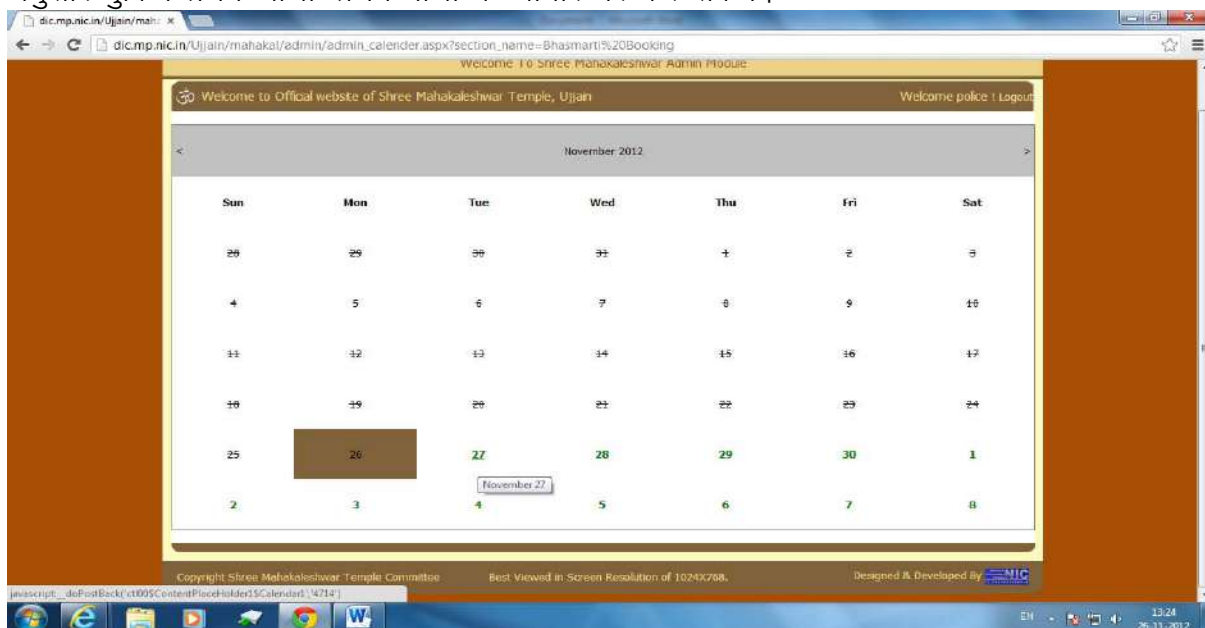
dic.mp.nic.in/Ujjain/mah: ×

dic.mp.nic.in/Ujjain/mahakal/admin/admin_calender.aspx?section_name=Bhasmarti%20Booking

Welcome To Shree Mahakaleshwar Admin Module

ॐ Welcome to Official website of Shree Mahakaleshwar Temple, Ujjain

Welcome police ! Logout

<

November 2012

>

| Sun | Mon | Tue | Wed | Thu | Fri | Sat |
|---|---|---|---|---|---|---|
| 28 | 29 | 30 | 31 | 1 | 2 | 3 |
| 4 | 5 | 6 | 7 | 8 | 9 | 10 |
| 11 | 12 | 13 | 14 | 15 | 16 | 17 |
| 18 | 19 | 20 | 21 | 22 | 23 | 24 |
| 25 | 26 | 27 | 28 | 29 | 30 | 1 |
| 2 | 3 | 4 | 5 | 6 | 7 | 8 |

November 27

Copyright Shree Mahakaleshwar Temple Committee

Best Viewed in Screen Resolution of 1024X768.

Designed & Developed By NIC

javascript:__doPostBack('ctl00$ContentPlaceHolder1$Calendar1','4714')

EN

13:24

26-11-2012